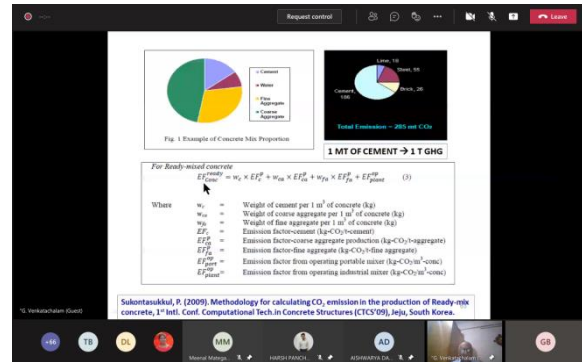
Request control
Leave

Cement
Water
Fine Aggregate
Coarse Aggregate

Fig. 1 Example of Concrete Mix Proportion

Lime, 16
Steel, 55
Brick, 26
Cement, 106

Total Emission = 205 mt of CO2

1 MT OF CEMENT → 1 T GHG

For Ready-mixed concrete
$EF_{conc}^{ready} = w_c \times EF_c^p + w_{ca} \times EF_{ca}^p + w_{fa} \times EF_{fa}^p + EF_{plant}^{rp}$ (3)

| Where | $w_c$ | = | Weight of cement per 1 m$^3$ of concrete (kg) |
|---|---|---|---|
| | $w_{ca}$ | = | Weight of coarse aggregate per 1 m$^3$ of concrete (kg) |
| | $w_{fa}$ | = | Weight of fine aggregate per 1 m$^3$ of concrete (kg) |
| | $EF_c$ | = | Emission factor-cement (kg-CO$_2$/t-cement) |
| | $EF_{ca}^p$ | = | Emission factor-coarse aggregate production (kg-CO$_2$/t-aggregate) |
| | $EF_{fa}^p$ | = | Emission factor-fine aggregate (kg-CO$_2$/t-fine aggregate) |
| | $EF_{port}^{rp}$ | = | Emission factor from operating portable mixer (kg-CO$_2$/m$^3$-conc) |
| | $EF_{plant}^{rp}$ | = | Emission factor from operating industrial mixer (kg-CO$_2$/m$^3$-conc) |

Sukontasukkul, P. (2009). Methodology for calculating CO$_2$ emission in the production of Ready-mix concrete, 1$^{st}$ Intl. Conf. Computational Tech.in Concrete Structures (CTCS'09), Jeju, South Korea.

"G. Venkatachalam (Guest)

+66
TB
DL
MM
Meenal Mateg...
HARSH PANCH...
AD
AISHWARYA DA...
"G. Venkatachalam...
GB